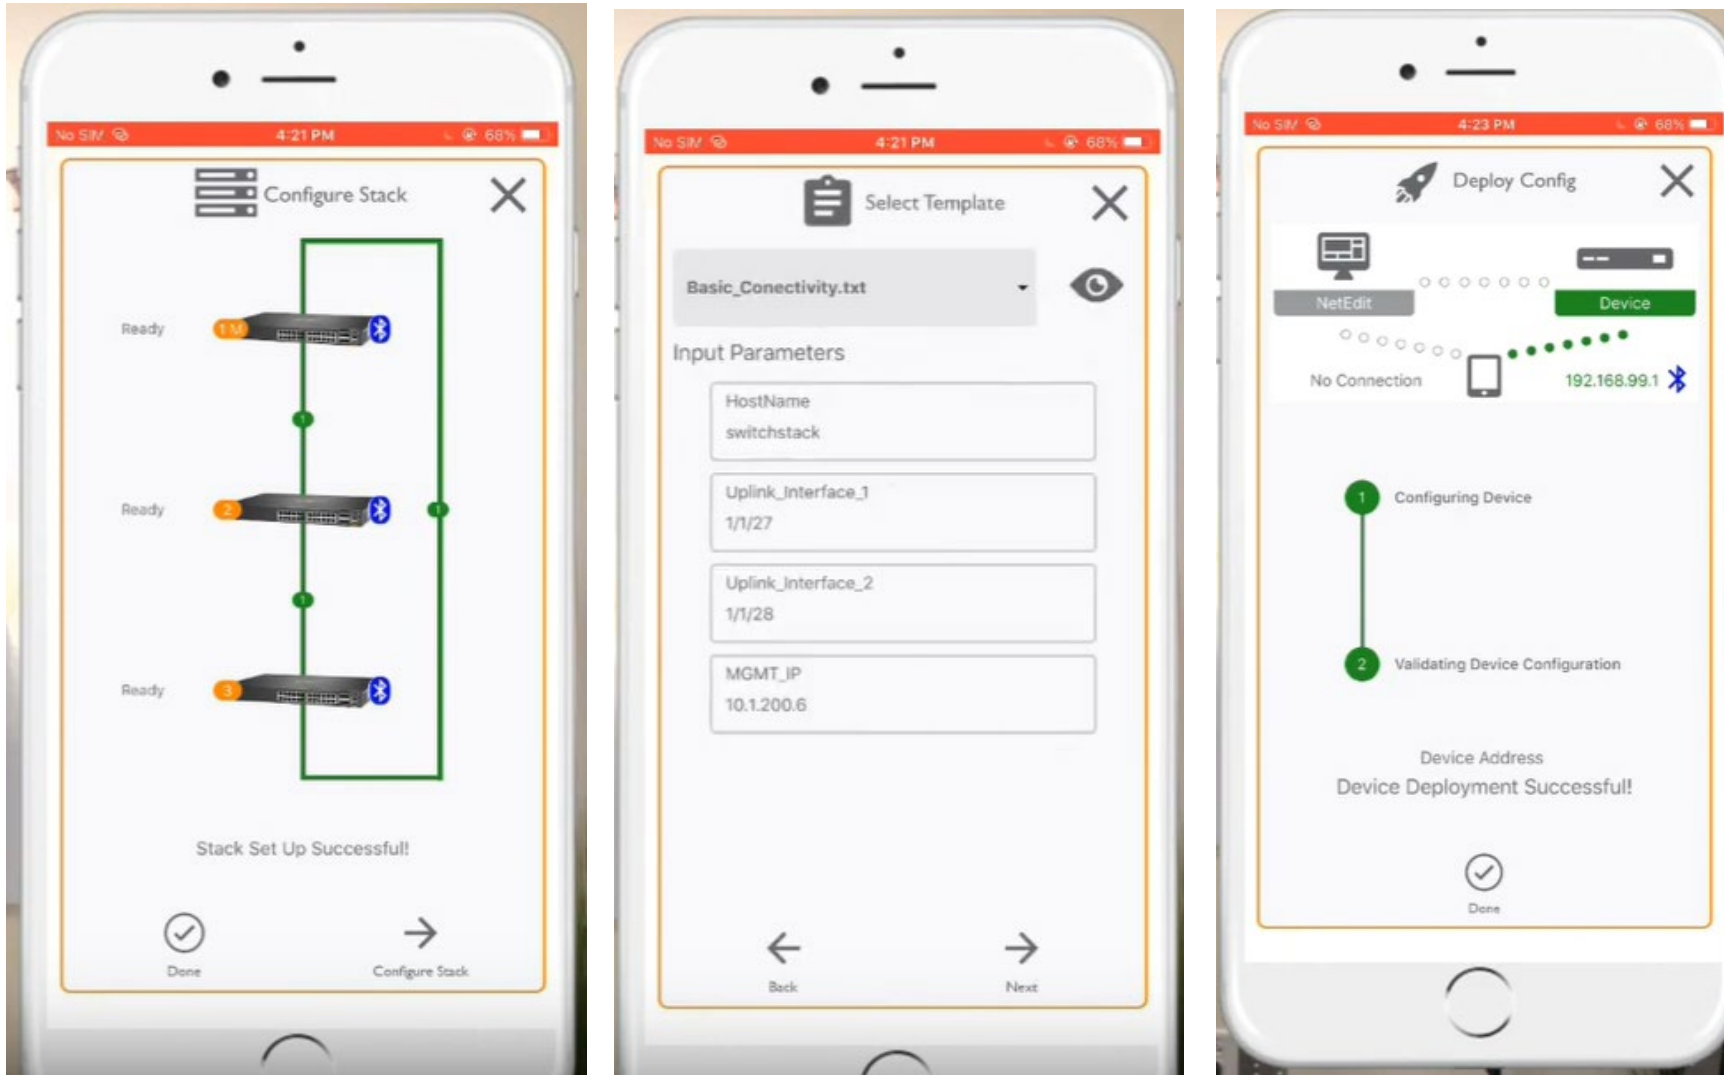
No SIM 4:21 PM 68%

Configure Stack

Ready 1 M

Ready 2

Ready 3

Stack Set Up Successful!

Done

Configure Stack

No SIM 4:21 PM 68%

Select Template

Basic_Conectivity.txt

Input Parameters

HostName
switchstack

Uplink_Interface_1
1/1/27

Uplink_Interface_2
1/1/28

MGMT_IP
10.1.200.6

Back

Next

No SIM 4:23 PM 68%

Deploy Config

NetEdit

Device

No Connection

192.168.99.1

1 Configuring Device

2 Validating Device Configuration

Device Address
Device Deployment Successful!

Done